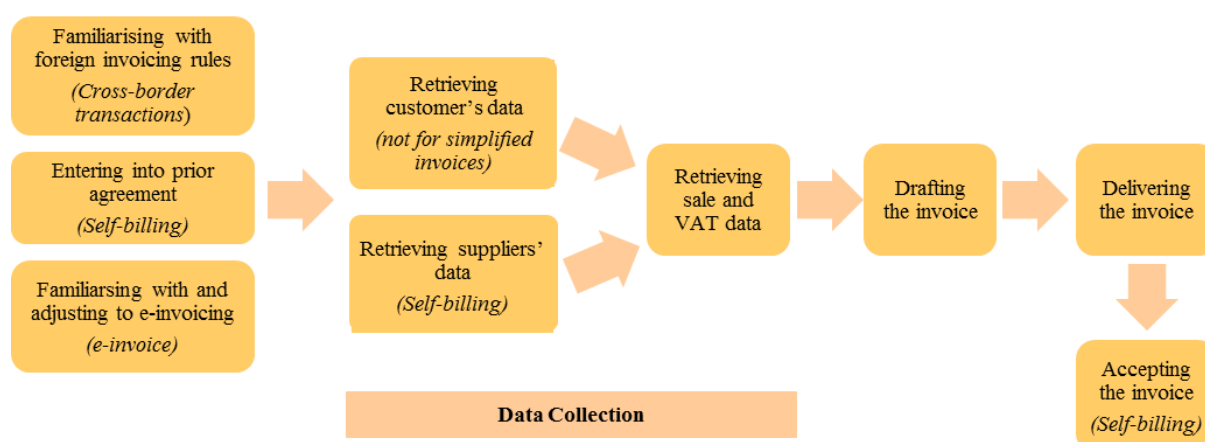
Familiarising with foreign invoicing rules
(Cross-border transactions)

Entering into prior agreement
(Self-billing)

Familiarsing with and adjusting to e-invoicing
(e-invoice)

Retrieving customer's data
(not for simplified invoices)

Retrieving suppliers' data
(Self-billing)

Retrieving sale and VAT data

Drafting the invoice

Delivering the invoice

Accepting the invoice
(Self-billing)

Data Collection